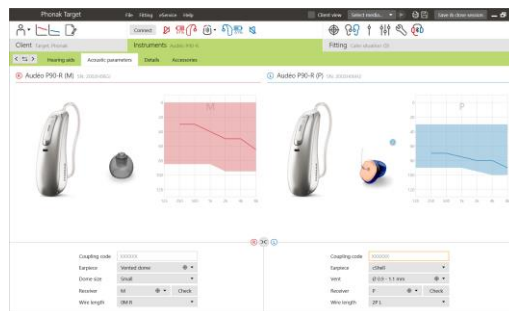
Phonak Target

File Fitting eService Help

Client view Select media...

Save & close session

Connect

Client Target Phonak

Instruments Audéo P90-R

Fitting Calm situation (3)

Hearing aids Acoustic parameters Details Accessories

Audéo P90-R (M)

Audéo P90-R (P)

M

P

Coupling code

Earpiece Vented dome

Dome size Small

Receiver M Check

Wire length 0M R

Coupling code

Earpiece cShell

Vent

Receiver P Check

Wire length 2P L